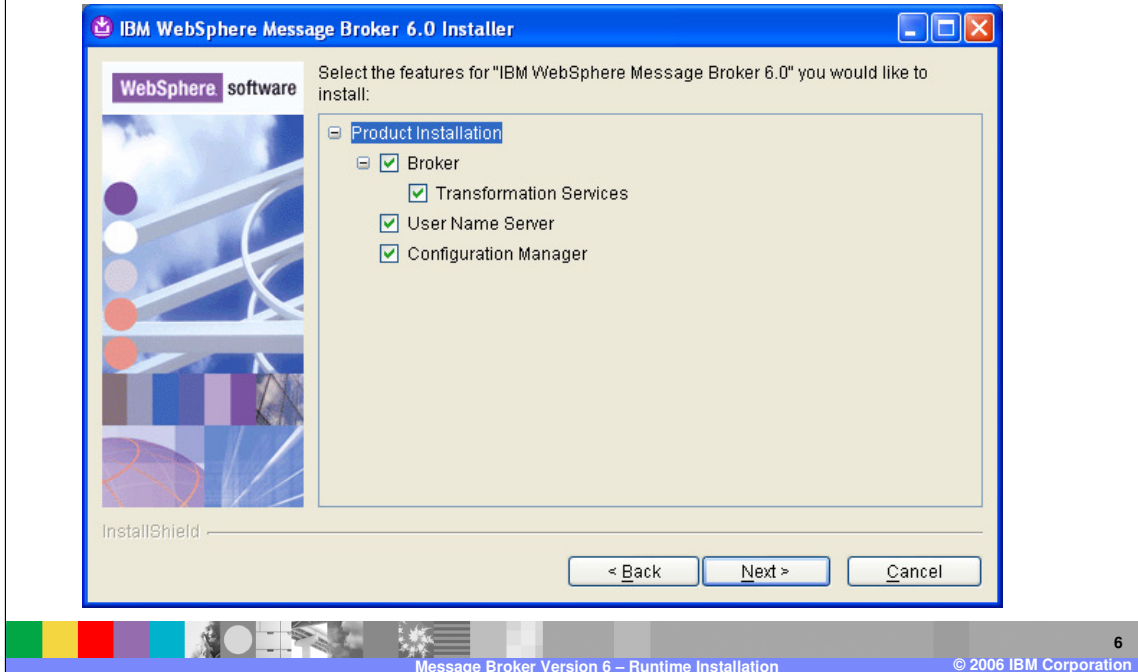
IBM WebSphere Message Broker 6.0 Installer

WebSphere. software

Select the features for "IBM WebSphere Message Broker 6.0" you would like to install:

Product Installation
Broker
Transformation Services
User Name Server
Configuration Manager

InstallShield

< Back
Next >
Cancel

6
Message Broker Version 6 – Runtime Installation
© 2006 IBM Corporation